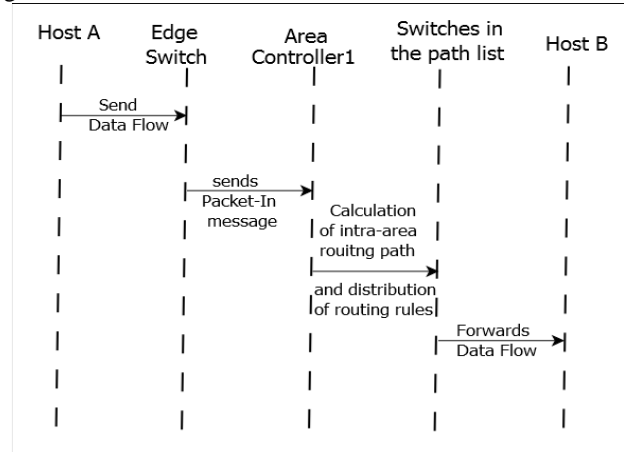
Host A

Edge Switch

Area Controller1

Switches in the path list

Host B

Send Data Flow

sends Packet-In message

Calculation of intra-area rouitng path

and distribution of routing rules

Forwards Data Flow